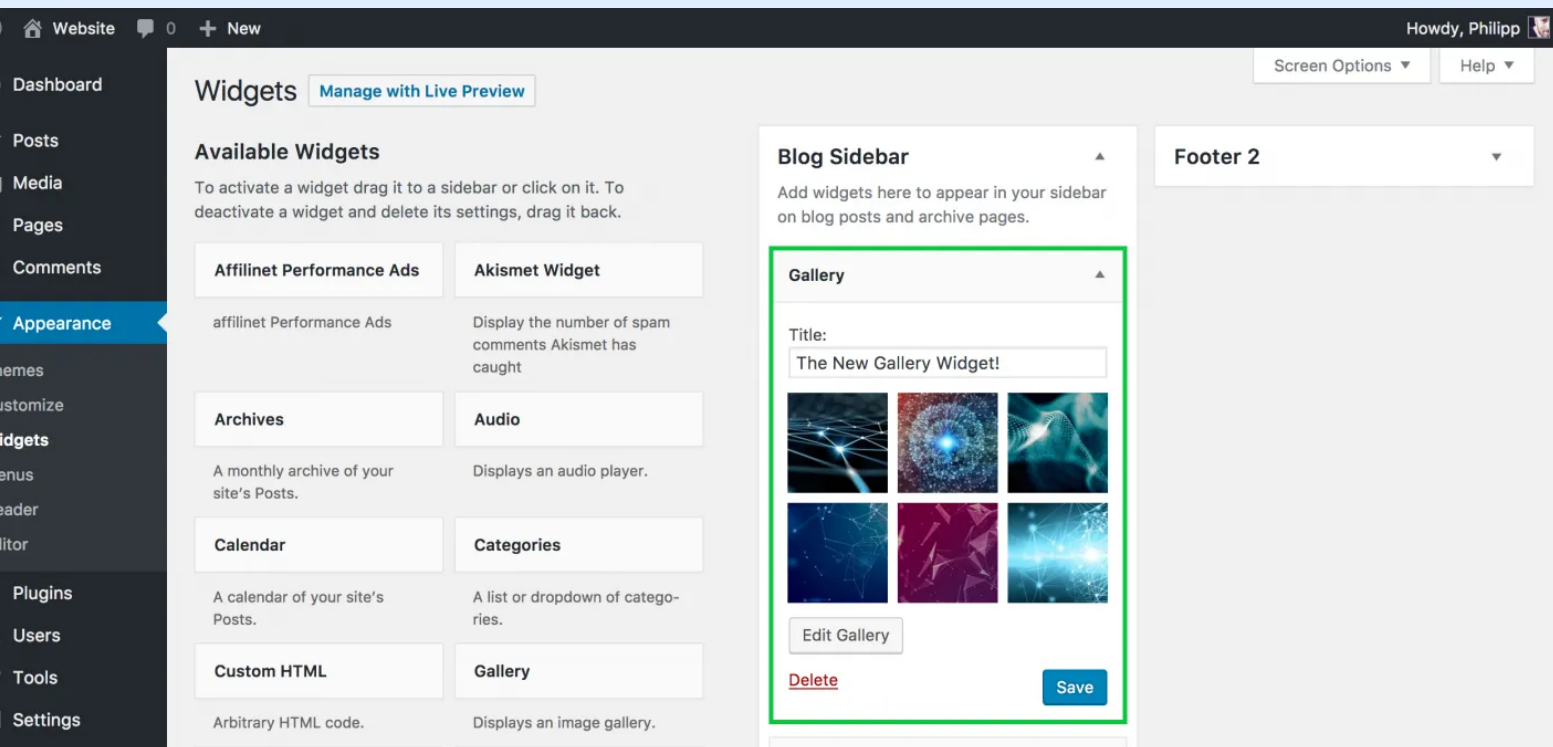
Website 0 + New
Howdy, Philipp

Dashboard
Posts
Media
Pages
Comments
Appearance
hemes
ustomize
idgets
enus
eader
litor
Plugins
Users
Tools
Settings

Widgets Manage with Live Preview

Screen Options ▼ Help ▼

Available Widgets

To activate a widget drag it to a sidebar or click on it. To deactivate a widget and delete its settings, drag it back.

| Affilinet Performance Ads | Akismet Widget |
|---|---|
| affilinet Performance Ads | Display the number of spam comments Akismet has caught |
| Archives | Audio |
| A monthly archive of your site's Posts. | Displays an audio player. |
| Calendar | Categories |
| A calendar of your site's Posts. | A list or dropdown of categories. |
| Custom HTML | Gallery |
| Arbitrary HTML code. | Displays an image gallery. |

Blog Sidebar

Add widgets here to appear in your sidebar on blog posts and archive pages.

Gallery

Title:
The New Gallery Widget!

Edit Gallery

Delete

Save

Footer 2